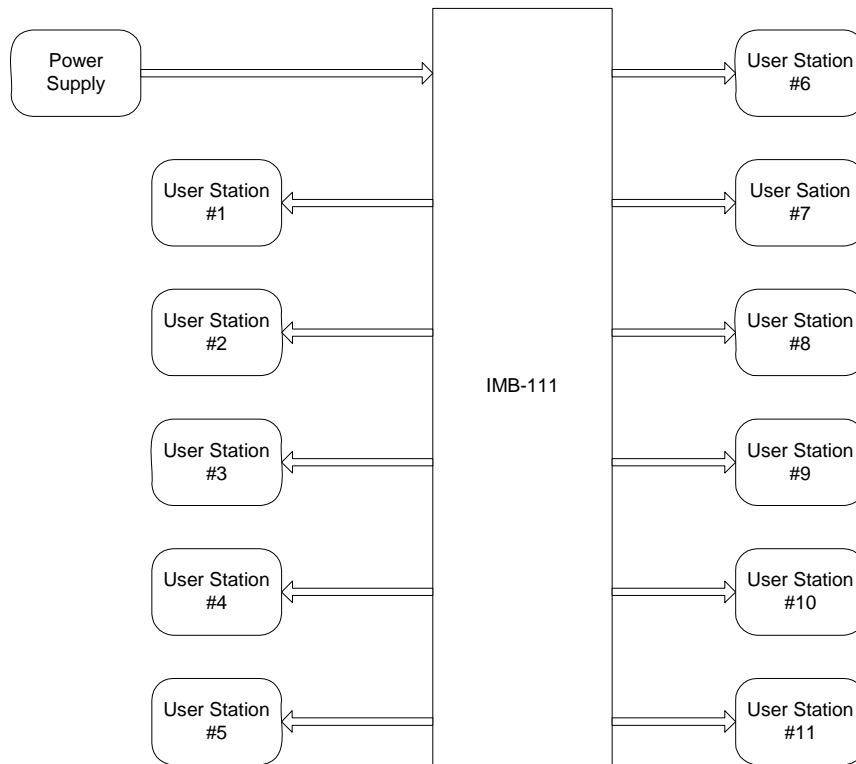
Power Supply

User Station #1

User Station #2

User Station #3

User Station #4

User Station #5

IMB-111

User Station #6

User Sation #7

User Station #8

User Station #9

User Station #10

User Station #11